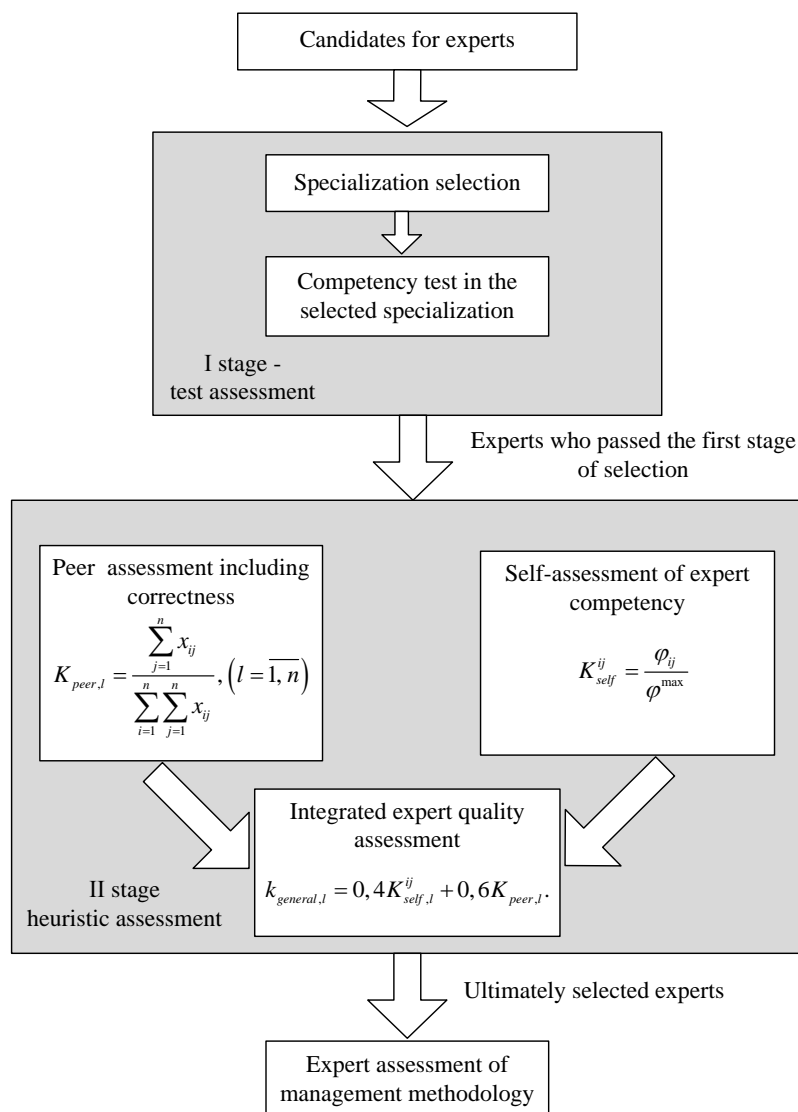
Candidates for experts

Specialization selection

Competency test in the selected specialization

I stage - test assessment

Experts who passed the first stage of selection

Peer assessment including correctness

$K_{peer,l} = \frac{\sum_{j=1}^{n} x_{ij}}{\sum_{i=1}^{n}\sum_{j=1}^{n} x_{ij}}, \left(l = \overline{1,n}\right)$

Self-assessment of expert competency

$K_{self}^{ij} = \frac{\varphi_{ij}}{\varphi^{\max}}$

Integrated expert quality assessment

$k_{general,l} = 0,4K_{self,l}^{ij} + 0,6K_{peer,l}.$

II stage heuristic assessment

Ultimately selected experts

Expert assessment of management methodology